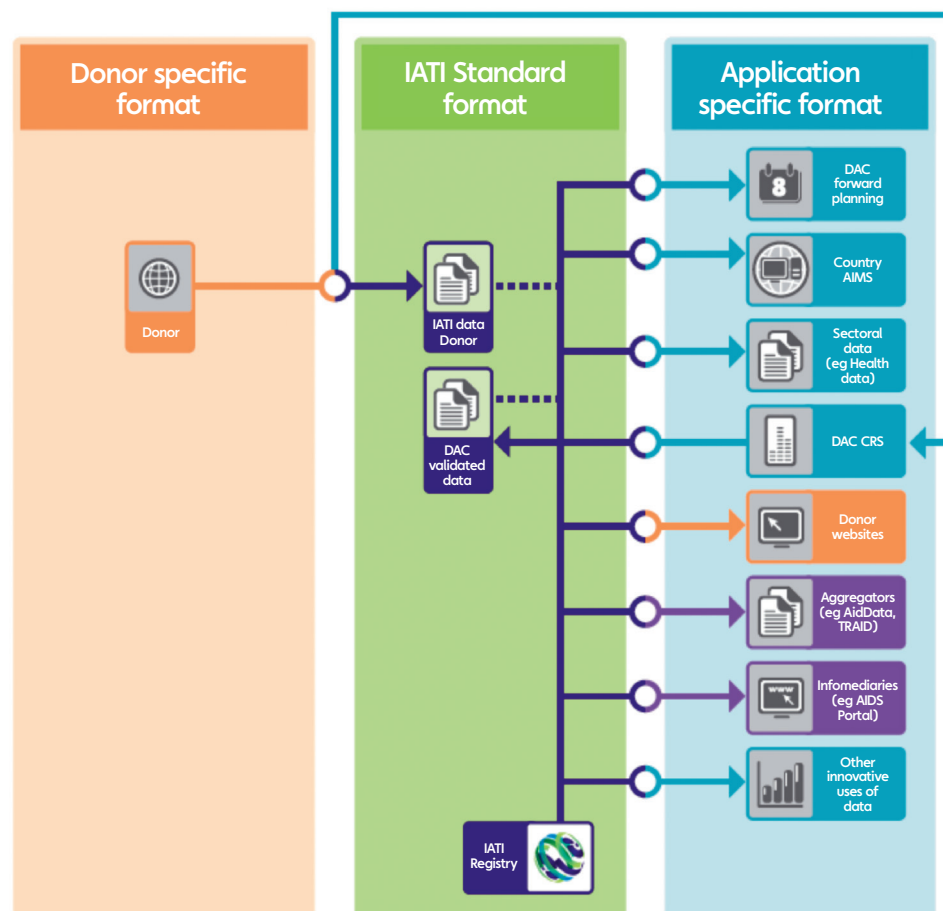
Donor specific format

IATI Standard format

Application specific format

Donor

IATI data Donor

DAC validated data

IATI Registry

8

DAC forward planning

Country AIMS

Sectoral data (eg Health data)

DAC CRS

Donor websites

Aggregators (eg AidData, TRAID)

www

Infomediaries (eg AIDS Portal)

Other innovative uses of data